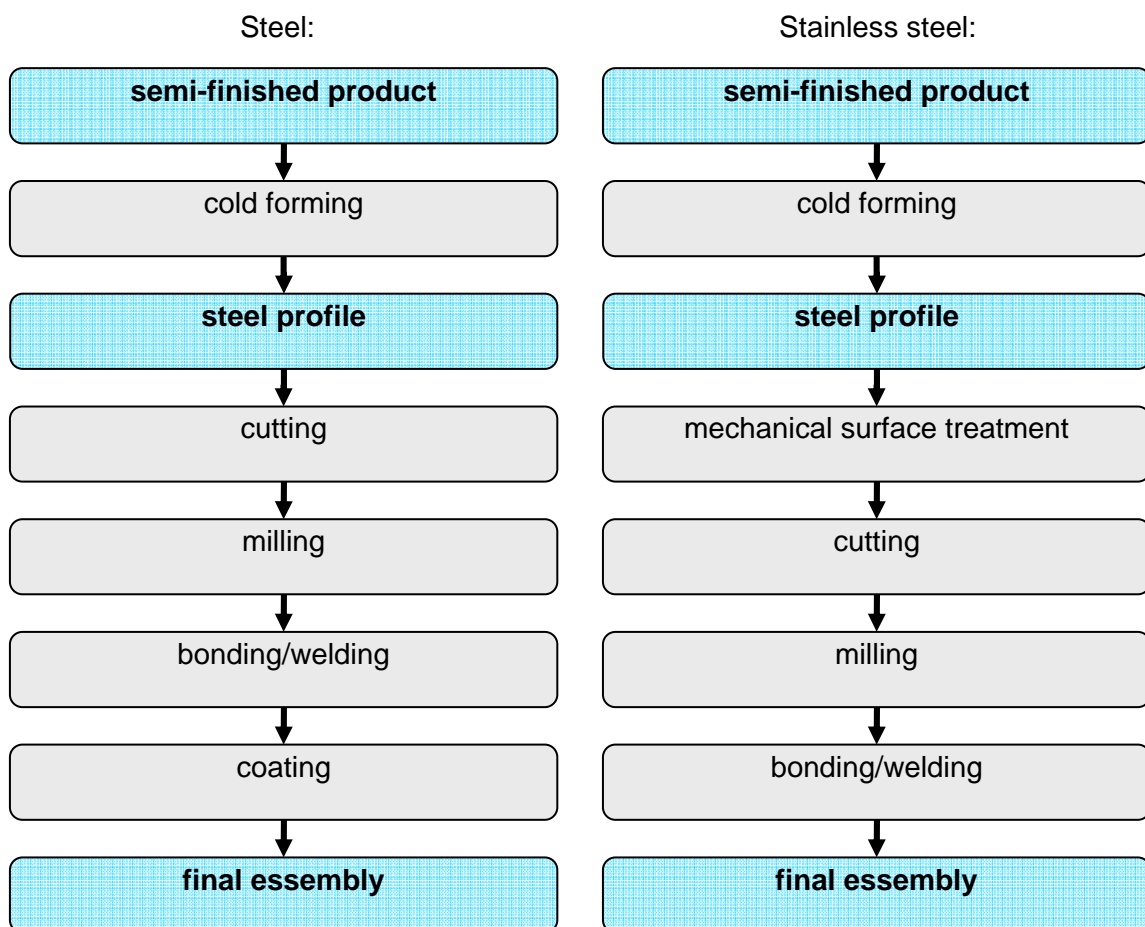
Steel:

**semi-finished product**

cold forming

**steel profile**

cutting

milling

bonding/welding

coating

**final essembly**

Stainless steel:

**semi-finished product**

cold forming

**steel profile**

mechanical surface treatment

cutting

milling

bonding/welding

**final essembly**